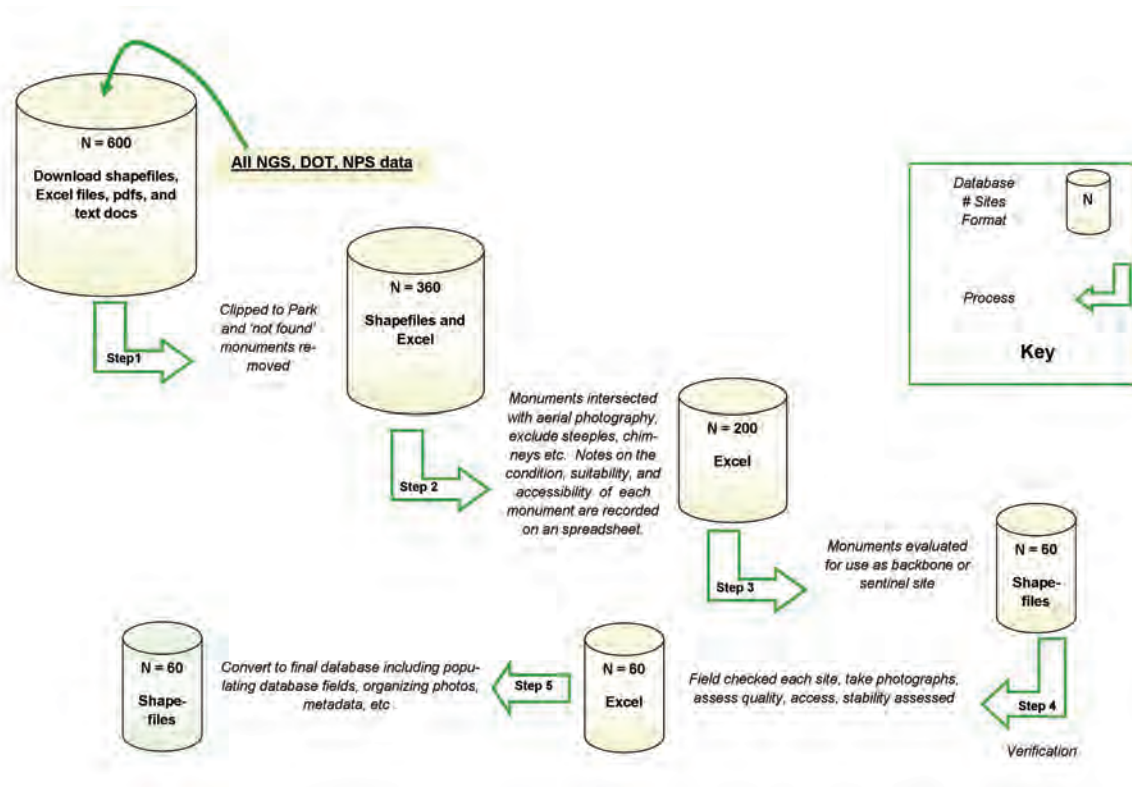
N = 600

Download shapefiles, Excel files, pdfs, and text docs

All NGS, DOT, NPS data

Database
# Sites
Format

N

Process

Key

Step1

Clipped to Park and 'not found' monuments removed

N = 360

Shapefiles and Excel

Step 2

Monuments intersected with aerial photography, exclude steeples, chimneys etc. Notes on the condition, suitability, and accessibility of each monument are recorded on an spreadsheet.

N = 200

Excel

Step 3

Monuments evaluated for use as backbone or sentinel site

N = 60

Shapefiles

Step 4

Field checked each site, take photographs, assess quality, access, stability assessed

Verification

N = 60

Excel

Step 5

Convert to final database including populating database fields, organizing photos, metadata, etc

N = 60

Shapefiles